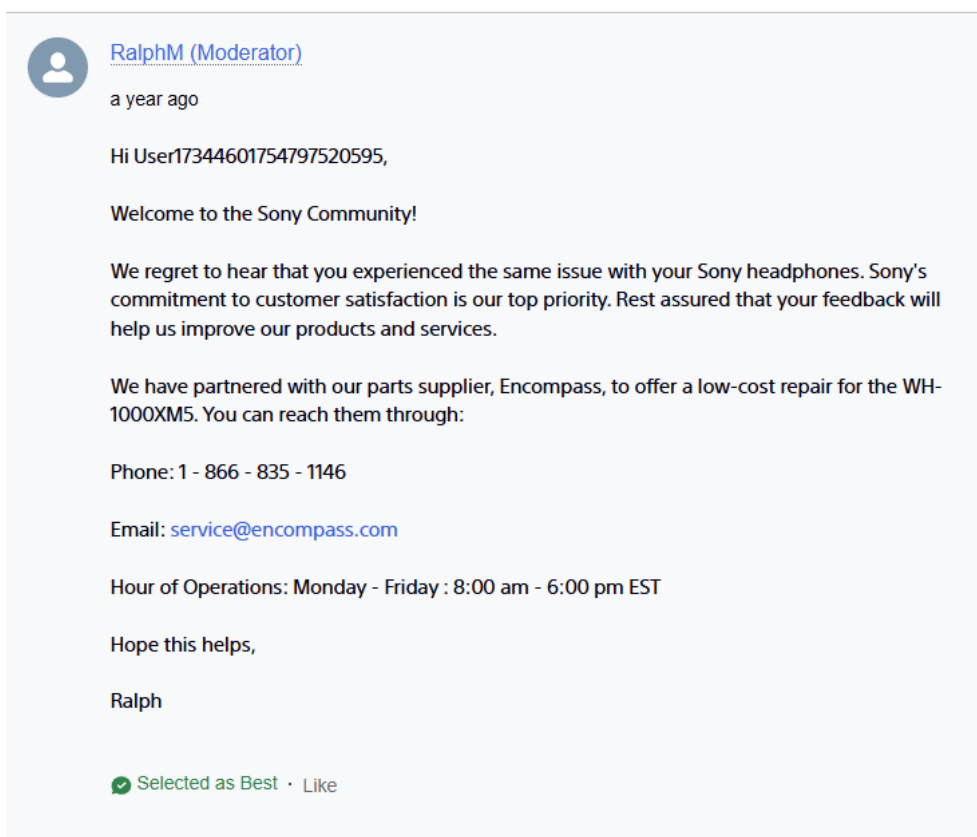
RalphM (Moderator)

a year ago

Hi User17344601754797520595,

Welcome to the Sony Community!

We regret to hear that you experienced the same issue with your Sony headphones. Sony's commitment to customer satisfaction is our top priority. Rest assured that your feedback will help us improve our products and services.

We have partnered with our parts supplier, Encompass, to offer a low-cost repair for the WH-1000XM5. You can reach them through:

Phone: 1 - 866 - 835 - 1146

Email: service@encompass.com

Hour of Operations: Monday - Friday : 8:00 am - 6:00 pm EST

Hope this helps,

Ralph

Selected as Best · Like